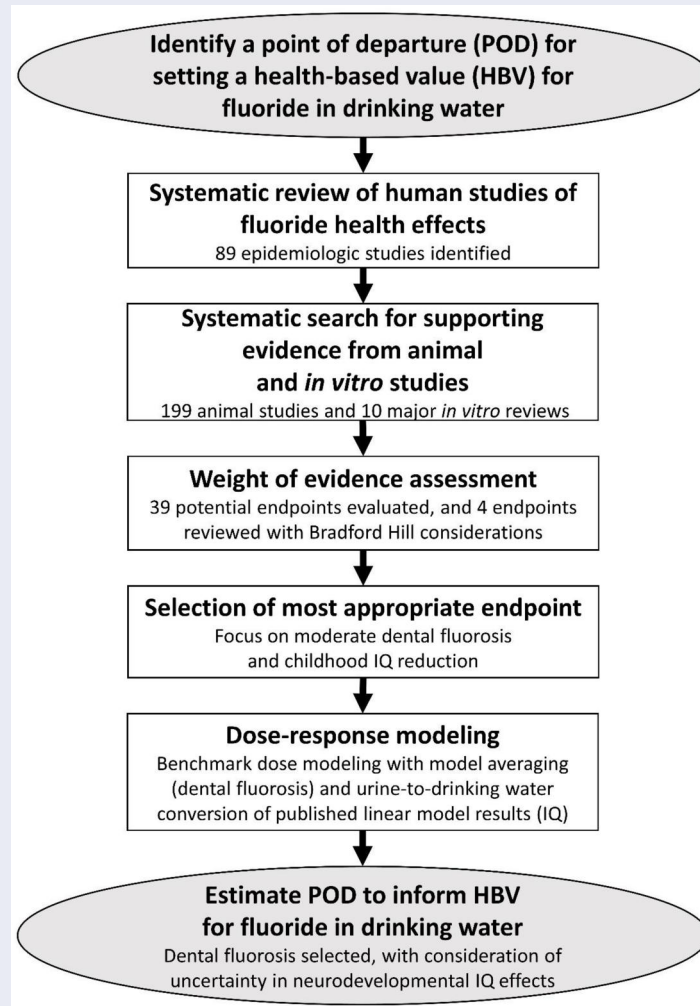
Identify a point of departure (POD) for setting a health-based value (HBV) for fluoride in drinking water

Systematic review of human studies of fluoride health effects
89 epidemiologic studies identified

Systematic search for supporting evidence from animal and *in vitro* studies
199 animal studies and 10 major *in vitro* reviews

Weight of evidence assessment
39 potential endpoints evaluated, and 4 endpoints reviewed with Bradford Hill considerations

Selection of most appropriate endpoint
Focus on moderate dental fluorosis and childhood IQ reduction

Dose-response modeling
Benchmark dose modeling with model averaging (dental fluorosis) and urine-to-drinking water conversion of published linear model results (IQ)

Estimate POD to inform HBV for fluoride in drinking water
Dental fluorosis selected, with consideration of uncertainty in neurodevelopmental IQ effects